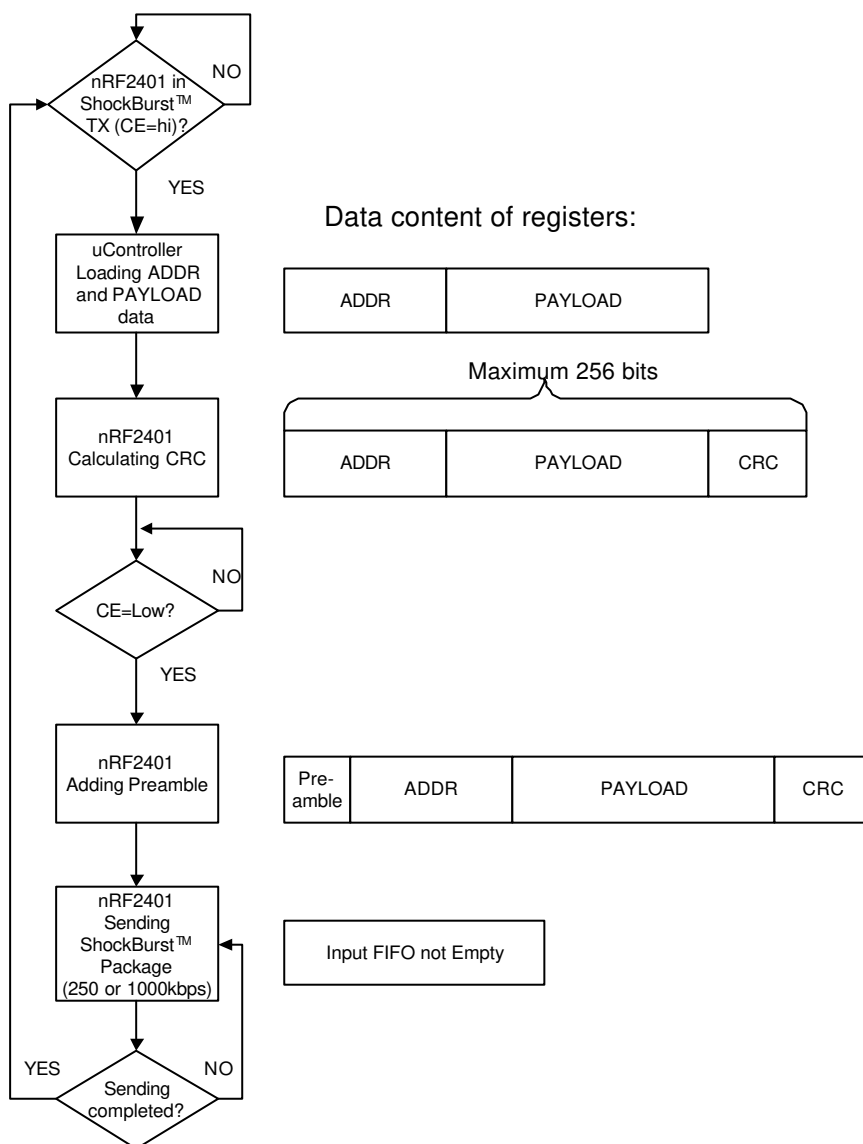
nRF2401 in ShockBurst™ TX (CE=hi)?

NO

YES

Data content of registers:

uController Loading ADDR and PAYLOAD data

| ADDR | PAYLOAD |
|---|---|

Maximum 256 bits

nRF2401 Calculating CRC

| ADDR | PAYLOAD | CRC |
|---|---|---|

NO

CE=Low?

YES

nRF2401 Adding Preamble

| Preamble | ADDR | PAYLOAD | CRC |
|---|---|---|---|

nRF2401 Sending ShockBurst™ Package (250 or 1000kbps)

Input FIFO not Empty

YES

NO

Sending completed?